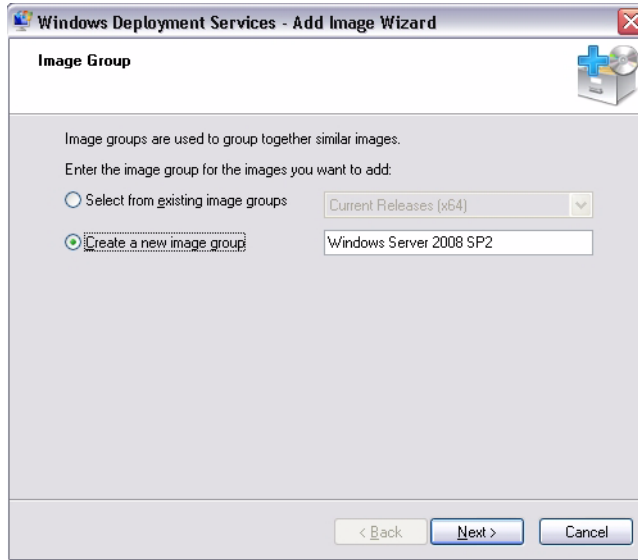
Windows Deployment Services - Add Image Wizard

Image Group

Image groups are used to group together similar images.

Enter the image group for the images you want to add:

Select from existing image groups

Current Releases (x64)

Create a new image group

Windows Server 2008 SP2

< Back

Next >

Cancel